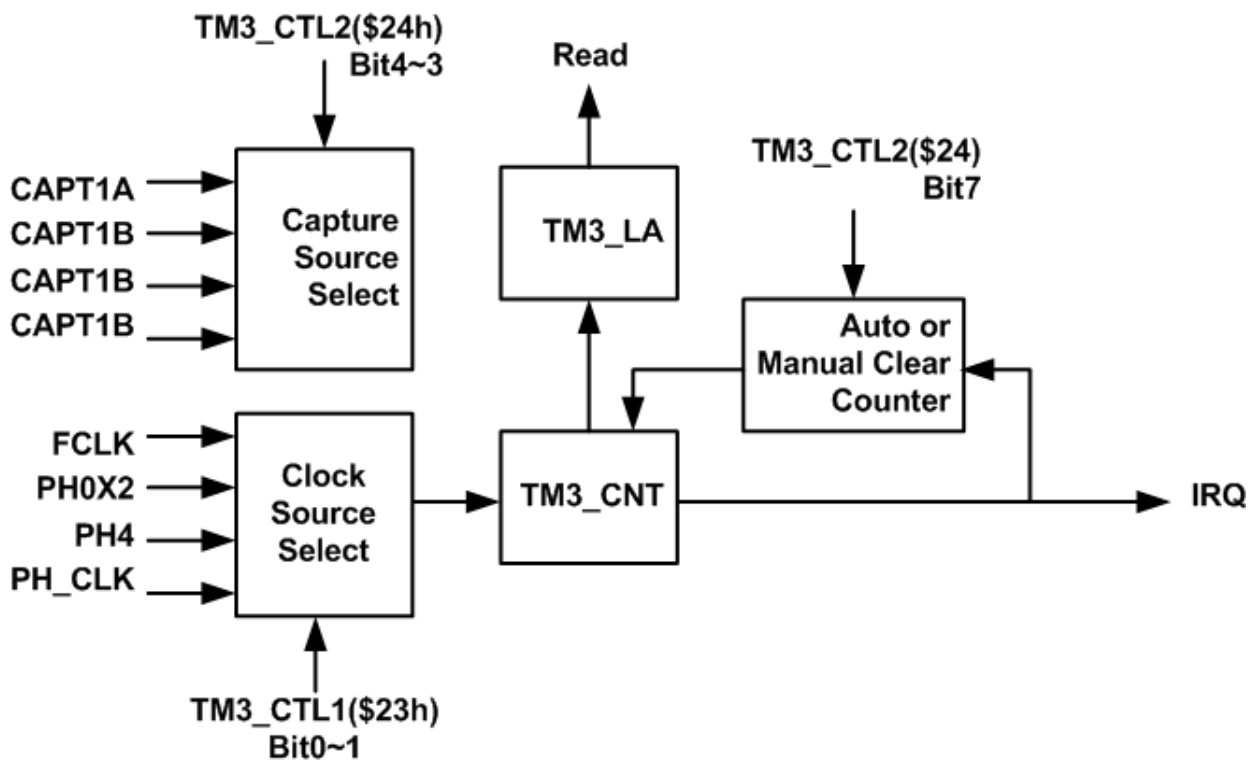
TM3_CTL2($24h)
Bit4~3

Read

TM3_CTL2($24)
Bit7

CAPT1A
CAPT1B
CAPT1B
CAPT1B

Capture Source Select

TM3_LA

Auto or Manual Clear Counter

FCLK
PH0X2
PH4
PH_CLK

Clock Source Select

TM3_CNT

IRQ

TM3_CTL1($23h)
Bit0~1